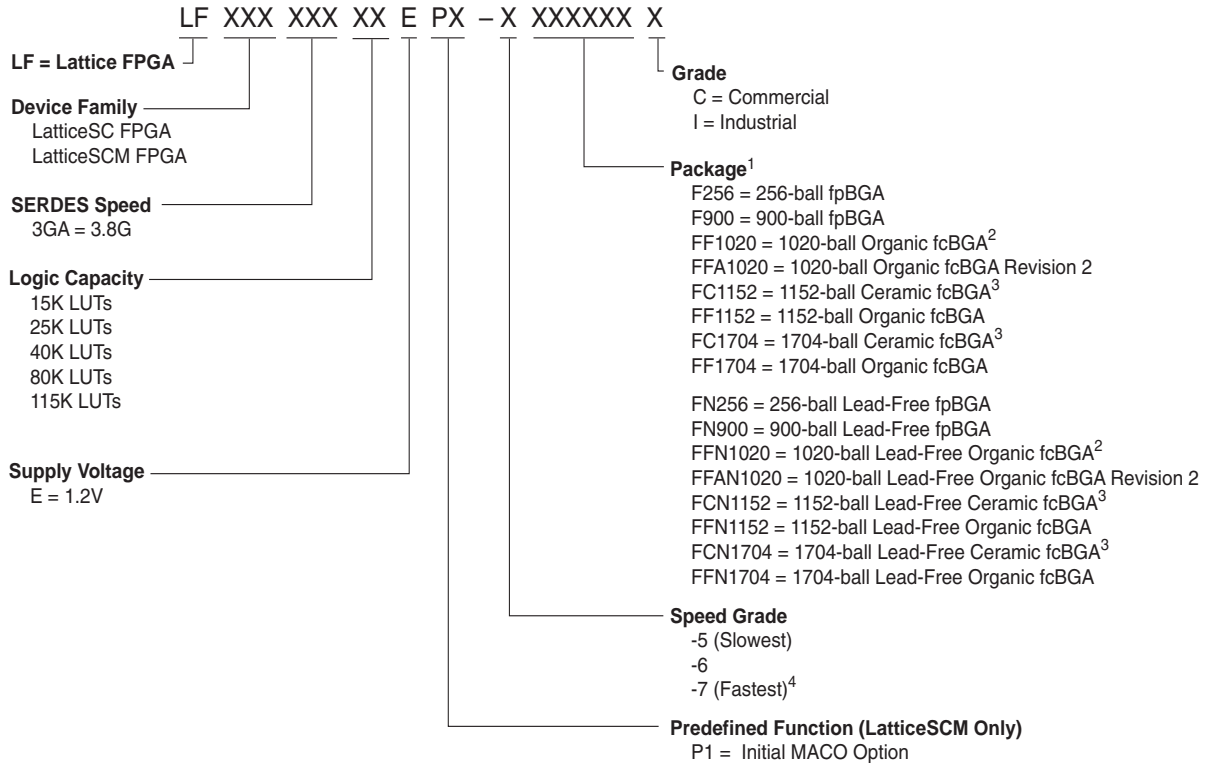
LF XXX XXX XX E PX – X XXXXXX X

LF = Lattice FPGA

Device Family
LatticeSC FPGA
LatticeSCM FPGA

SERDES Speed
3GA = 3.8G

Logic Capacity
15K LUTs
25K LUTs
40K LUTs
80K LUTs
115K LUTs

Supply Voltage
E = 1.2V

Grade
C = Commercial
I = Industrial

Package$^1$
F256 = 256-ball fpBGA
F900 = 900-ball fpBGA
FF1020 = 1020-ball Organic fcBGA$^2$
FFA1020 = 1020-ball Organic fcBGA Revision 2
FC1152 = 1152-ball Ceramic fcBGA$^3$
FF1152 = 1152-ball Organic fcBGA
FC1704 = 1704-ball Ceramic fcBGA$^3$
FF1704 = 1704-ball Organic fcBGA

FN256 = 256-ball Lead-Free fpBGA
FN900 = 900-ball Lead-Free fpBGA
FFN1020 = 1020-ball Lead-Free Organic fcBGA$^2$
FFAN1020 = 1020-ball Lead-Free Organic fcBGA Revision 2
FCN1152 = 1152-ball Lead-Free Ceramic fcBGA$^3$
FFN1152 = 1152-ball Lead-Free Organic fcBGA
FCN1704 = 1704-ball Lead-Free Ceramic fcBGA$^3$
FFN1704 = 1704-ball Lead-Free Organic fcBGA

Speed Grade
-5 (Slowest)
-6
-7 (Fastest)$^4$

Predefined Function (LatticeSCM Only)
P1 = Initial MACO Option